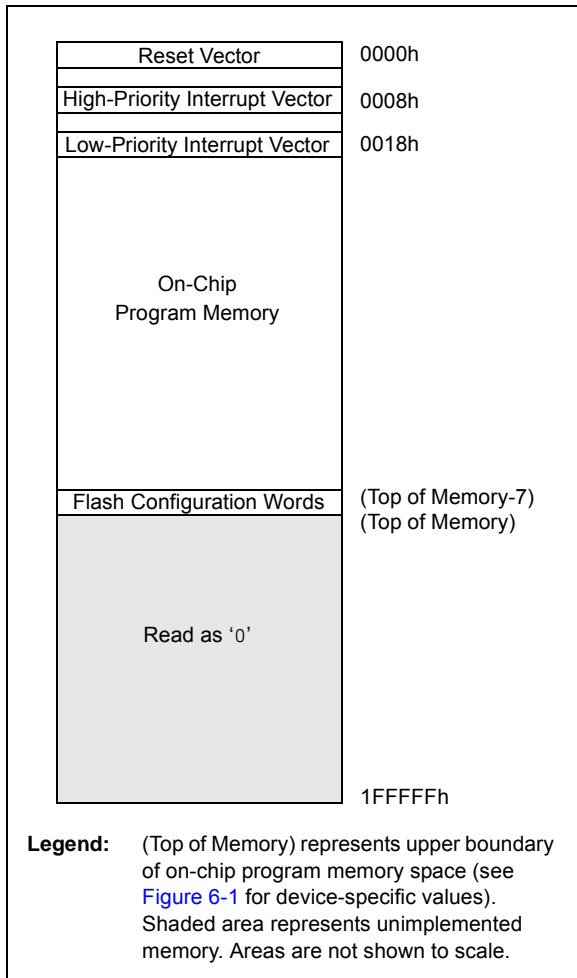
Reset Vector
0000h

High-Priority Interrupt Vector
0008h

Low-Priority Interrupt Vector
0018h

On-Chip Program Memory

Flash Configuration Words
(Top of Memory-7)
(Top of Memory)

Read as '0'

1FFFFFh

Legend: (Top of Memory) represents upper boundary of on-chip program memory space (see Figure 6-1 for device-specific values). Shaded area represents unimplemented memory. Areas are not shown to scale.